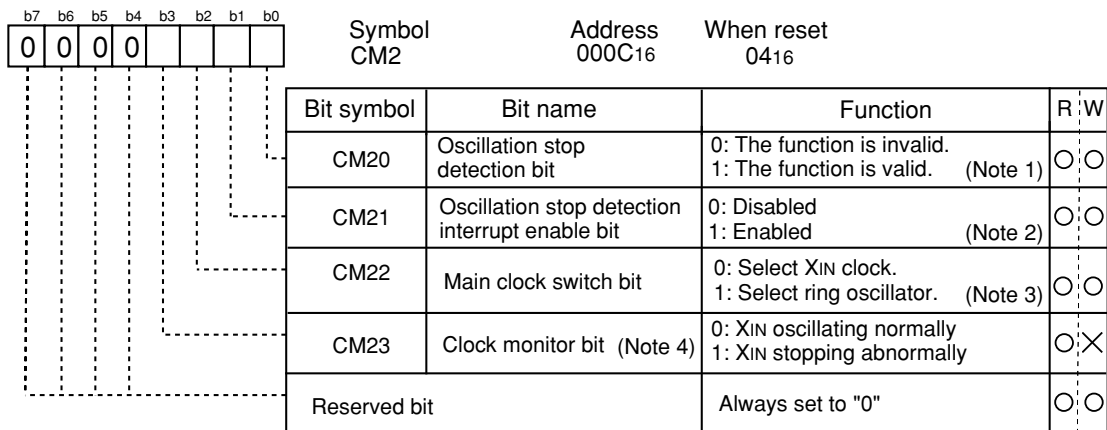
| b7 | b6 | b5 | b4 | b3 | b2 | b1 | b0 |
|---|---|---|---|---|---|---|---|
| 0 | 0 | 0 | 0 | | | | |

Symbol CM2

Address $000C_{16}$

When reset $04_{16}$

| Bit symbol | Bit name | Function | R | W |
|---|---|---|---|---|
| CM20 | Oscillation stop detection bit | 0: The function is invalid. 1: The function is valid. (Note 1) | ○ | ○ |
| CM21 | Oscillation stop detection interrupt enable bit | 0: Disabled 1: Enabled (Note 2) | ○ | ○ |
| CM22 | Main clock switch bit | 0: Select XIN clock. 1: Select ring oscillator. (Note 3) | ○ | ○ |
| CM23 | Clock monitor bit (Note 4) | 0: XIN oscillating normally 1: XIN stopping abnormally | ○ | × |
| Reserved bit | | Always set to "0" | ○ | ○ |